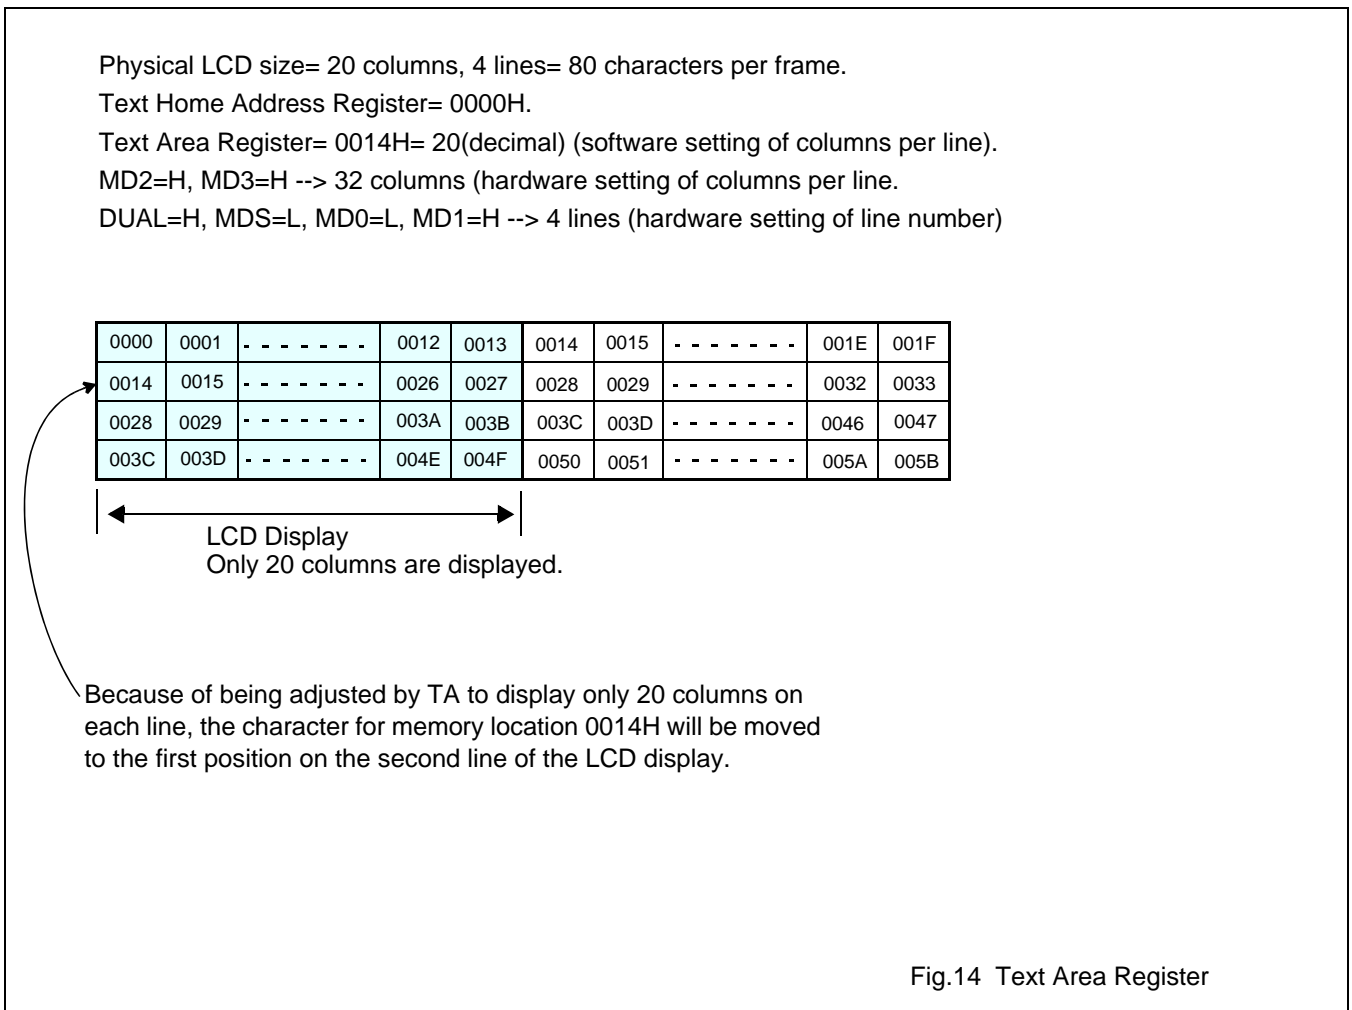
Physical LCD size= 20 columns, 4 lines= 80 characters per frame.
Text Home Address Register= 0000H.
Text Area Register= 0014H= 20(decimal) (software setting of columns per line).
MD2=H, MD3=H --> 32 columns (hardware setting of columns per line.
DUAL=H, MDS=L, MD0=L, MD1=H --> 4 lines (hardware setting of line number)

| 0000 | 0001 | - - - - - - - | 0012 | 0013 | 0014 | 0015 | - - - - - - - | 001E | 001F |
|---|---|---|---|---|---|---|---|---|---|
| 0014 | 0015 | - - - - - - - | 0026 | 0027 | 0028 | 0029 | - - - - - - - | 0032 | 0033 |
| 0028 | 0029 | - - - - - - - | 003A | 003B | 003C | 003D | - - - - - - - | 0046 | 0047 |
| 003C | 003D | - - - - - - - | 004E | 004F | 0050 | 0051 | - - - - - - - | 005A | 005B |

LCD Display
Only 20 columns are displayed.

Because of being adjusted by TA to display only 20 columns on each line, the character for memory location 0014H will be moved to the first position on the second line of the LCD display.

Fig.14 Text Area Register